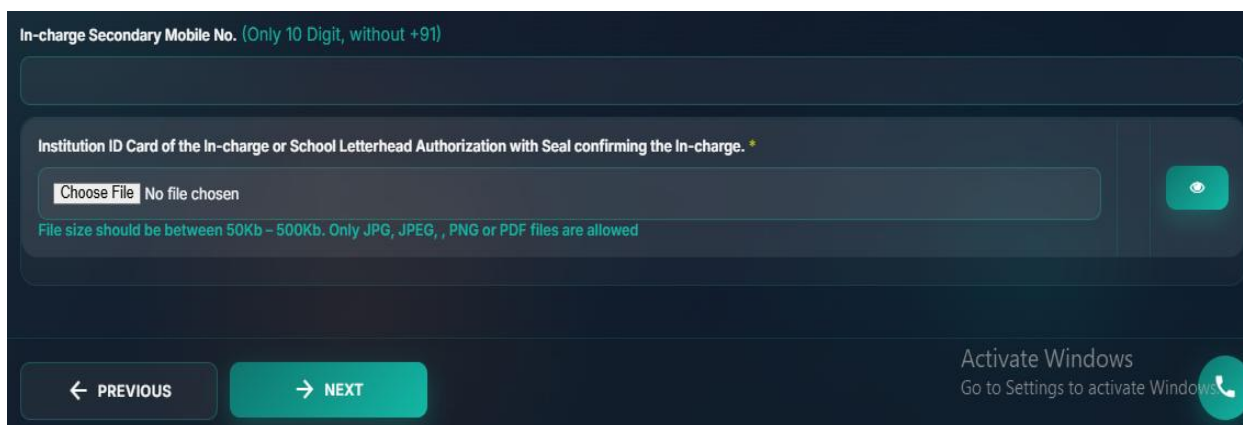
In-charge Secondary Mobile No. (Only 10 Digit, without +91)

Institution ID Card of the In-charge or School Letterhead Authorization with Seal confirming the In-charge. *

Choose File No file chosen

File size should be between 50Kb – 500Kb. Only JPG, JPEG, , PNG or PDF files are allowed

← PREVIOUS

→ NEXT

Activate Windows
Go to Settings to activate Windows.